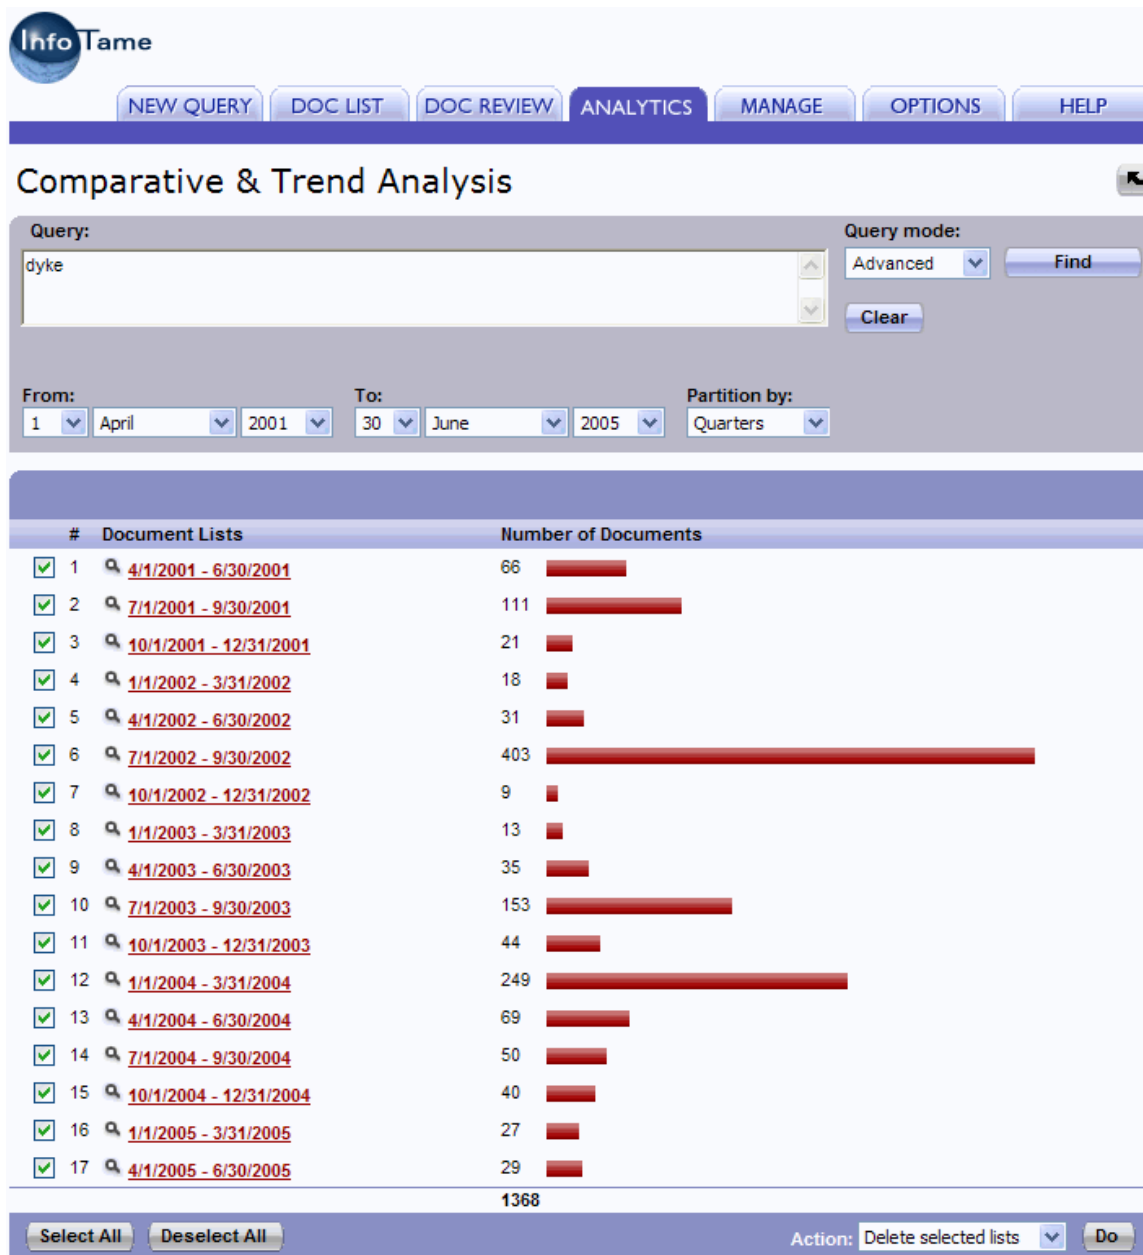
InfoTame

NEW QUERY | DOC LIST | DOC REVIEW | ANALYTICS | MANAGE | OPTIONS | HELP

Comparative & Trend Analysis

Query:
dyke

Query mode:
Advanced
Find
Clear

From:
1 April 2001

To:
30 June 2005

Partition by:
Quarters

| # | Document Lists | Number of Documents |
|---|---|---|
| 1 | 4/1/2001 - 6/30/2001 | 66 |
| 2 | 7/1/2001 - 9/30/2001 | 111 |
| 3 | 10/1/2001 - 12/31/2001 | 21 |
| 4 | 1/1/2002 - 3/31/2002 | 18 |
| 5 | 4/1/2002 - 6/30/2002 | 31 |
| 6 | 7/1/2002 - 9/30/2002 | 403 |
| 7 | 10/1/2002 - 12/31/2002 | 9 |
| 8 | 1/1/2003 - 3/31/2003 | 13 |
| 9 | 4/1/2003 - 6/30/2003 | 35 |
| 10 | 7/1/2003 - 9/30/2003 | 153 |
| 11 | 10/1/2003 - 12/31/2003 | 44 |
| 12 | 1/1/2004 - 3/31/2004 | 249 |
| 13 | 4/1/2004 - 6/30/2004 | 69 |
| 14 | 7/1/2004 - 9/30/2004 | 50 |
| 15 | 10/1/2004 - 12/31/2004 | 40 |
| 16 | 1/1/2005 - 3/31/2005 | 27 |
| 17 | 4/1/2005 - 6/30/2005 | 29 |
| | | 1368 |

Select All
Deselect All
Action: Delete selected lists
Do